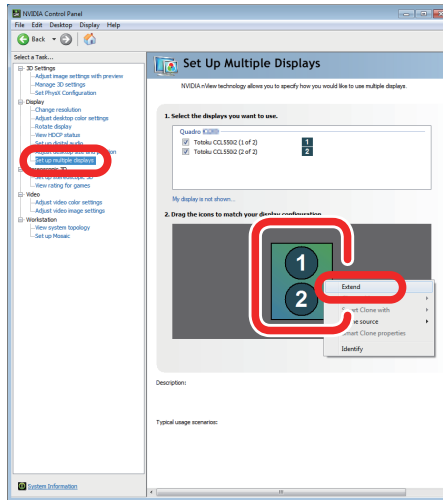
NVIDIA Control Panel
File Edit Desktop Display Help
Back

Select a Task...
3D Settings
Adjust image settings with preview
Manage 3D settings
Set PhysX Configuration
Display
Change resolution
Adjust desktop color settings
Rotate display
View HDCP status
Set up digital audio
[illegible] desktop size and position
Set up multiple displays
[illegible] 3D
Set up stereoscopic 3D
View rating for games
Video
Adjust video color settings
Adjust video image settings
Workstation
View system topology
Set up Mosaic

System Information

Set Up Multiple Displays

NVIDIA nView technology allows you to specify how you would like to use multiple displays.

1. Select the displays you want to use.

Quadro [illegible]
Totoku CCL550i2 (1 of 2) 1
Totoku CCL550i2 (2 of 2) 2

My display is not shown...

2. Drag the icons to match your display configuration.

1
2

Extend
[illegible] Clone with
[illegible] source
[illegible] Clone properties
Identify

Description:

Typical usage scenarios: